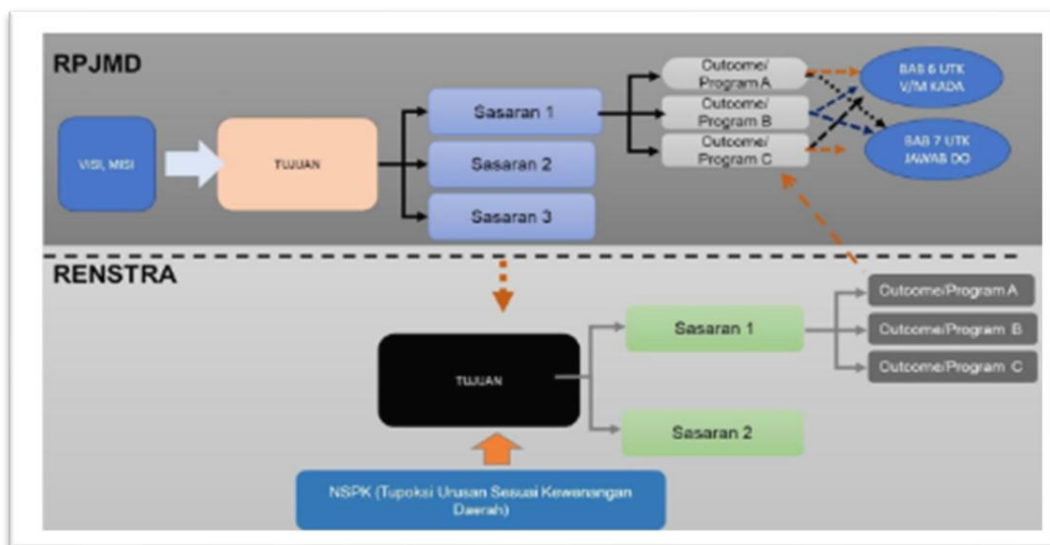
RPJMD

VISI, MISI

TUJUAN

Sasaran 1

Sasaran 2

Sasaran 3

Outcome/ Program A

Outcome/ Program B

Outcome/ Program C

BAB 6 UTK V/M KADA

BAB 7 UTK JAWAB OO

RENSTRA

TUJUAN

Sasaran 1

Sasaran 2

Outcome/Program A

Outcome/Program B

Outcome/Program C

NSPK (Tupoksi Urusan Sesuai Kewenangan Daerah)